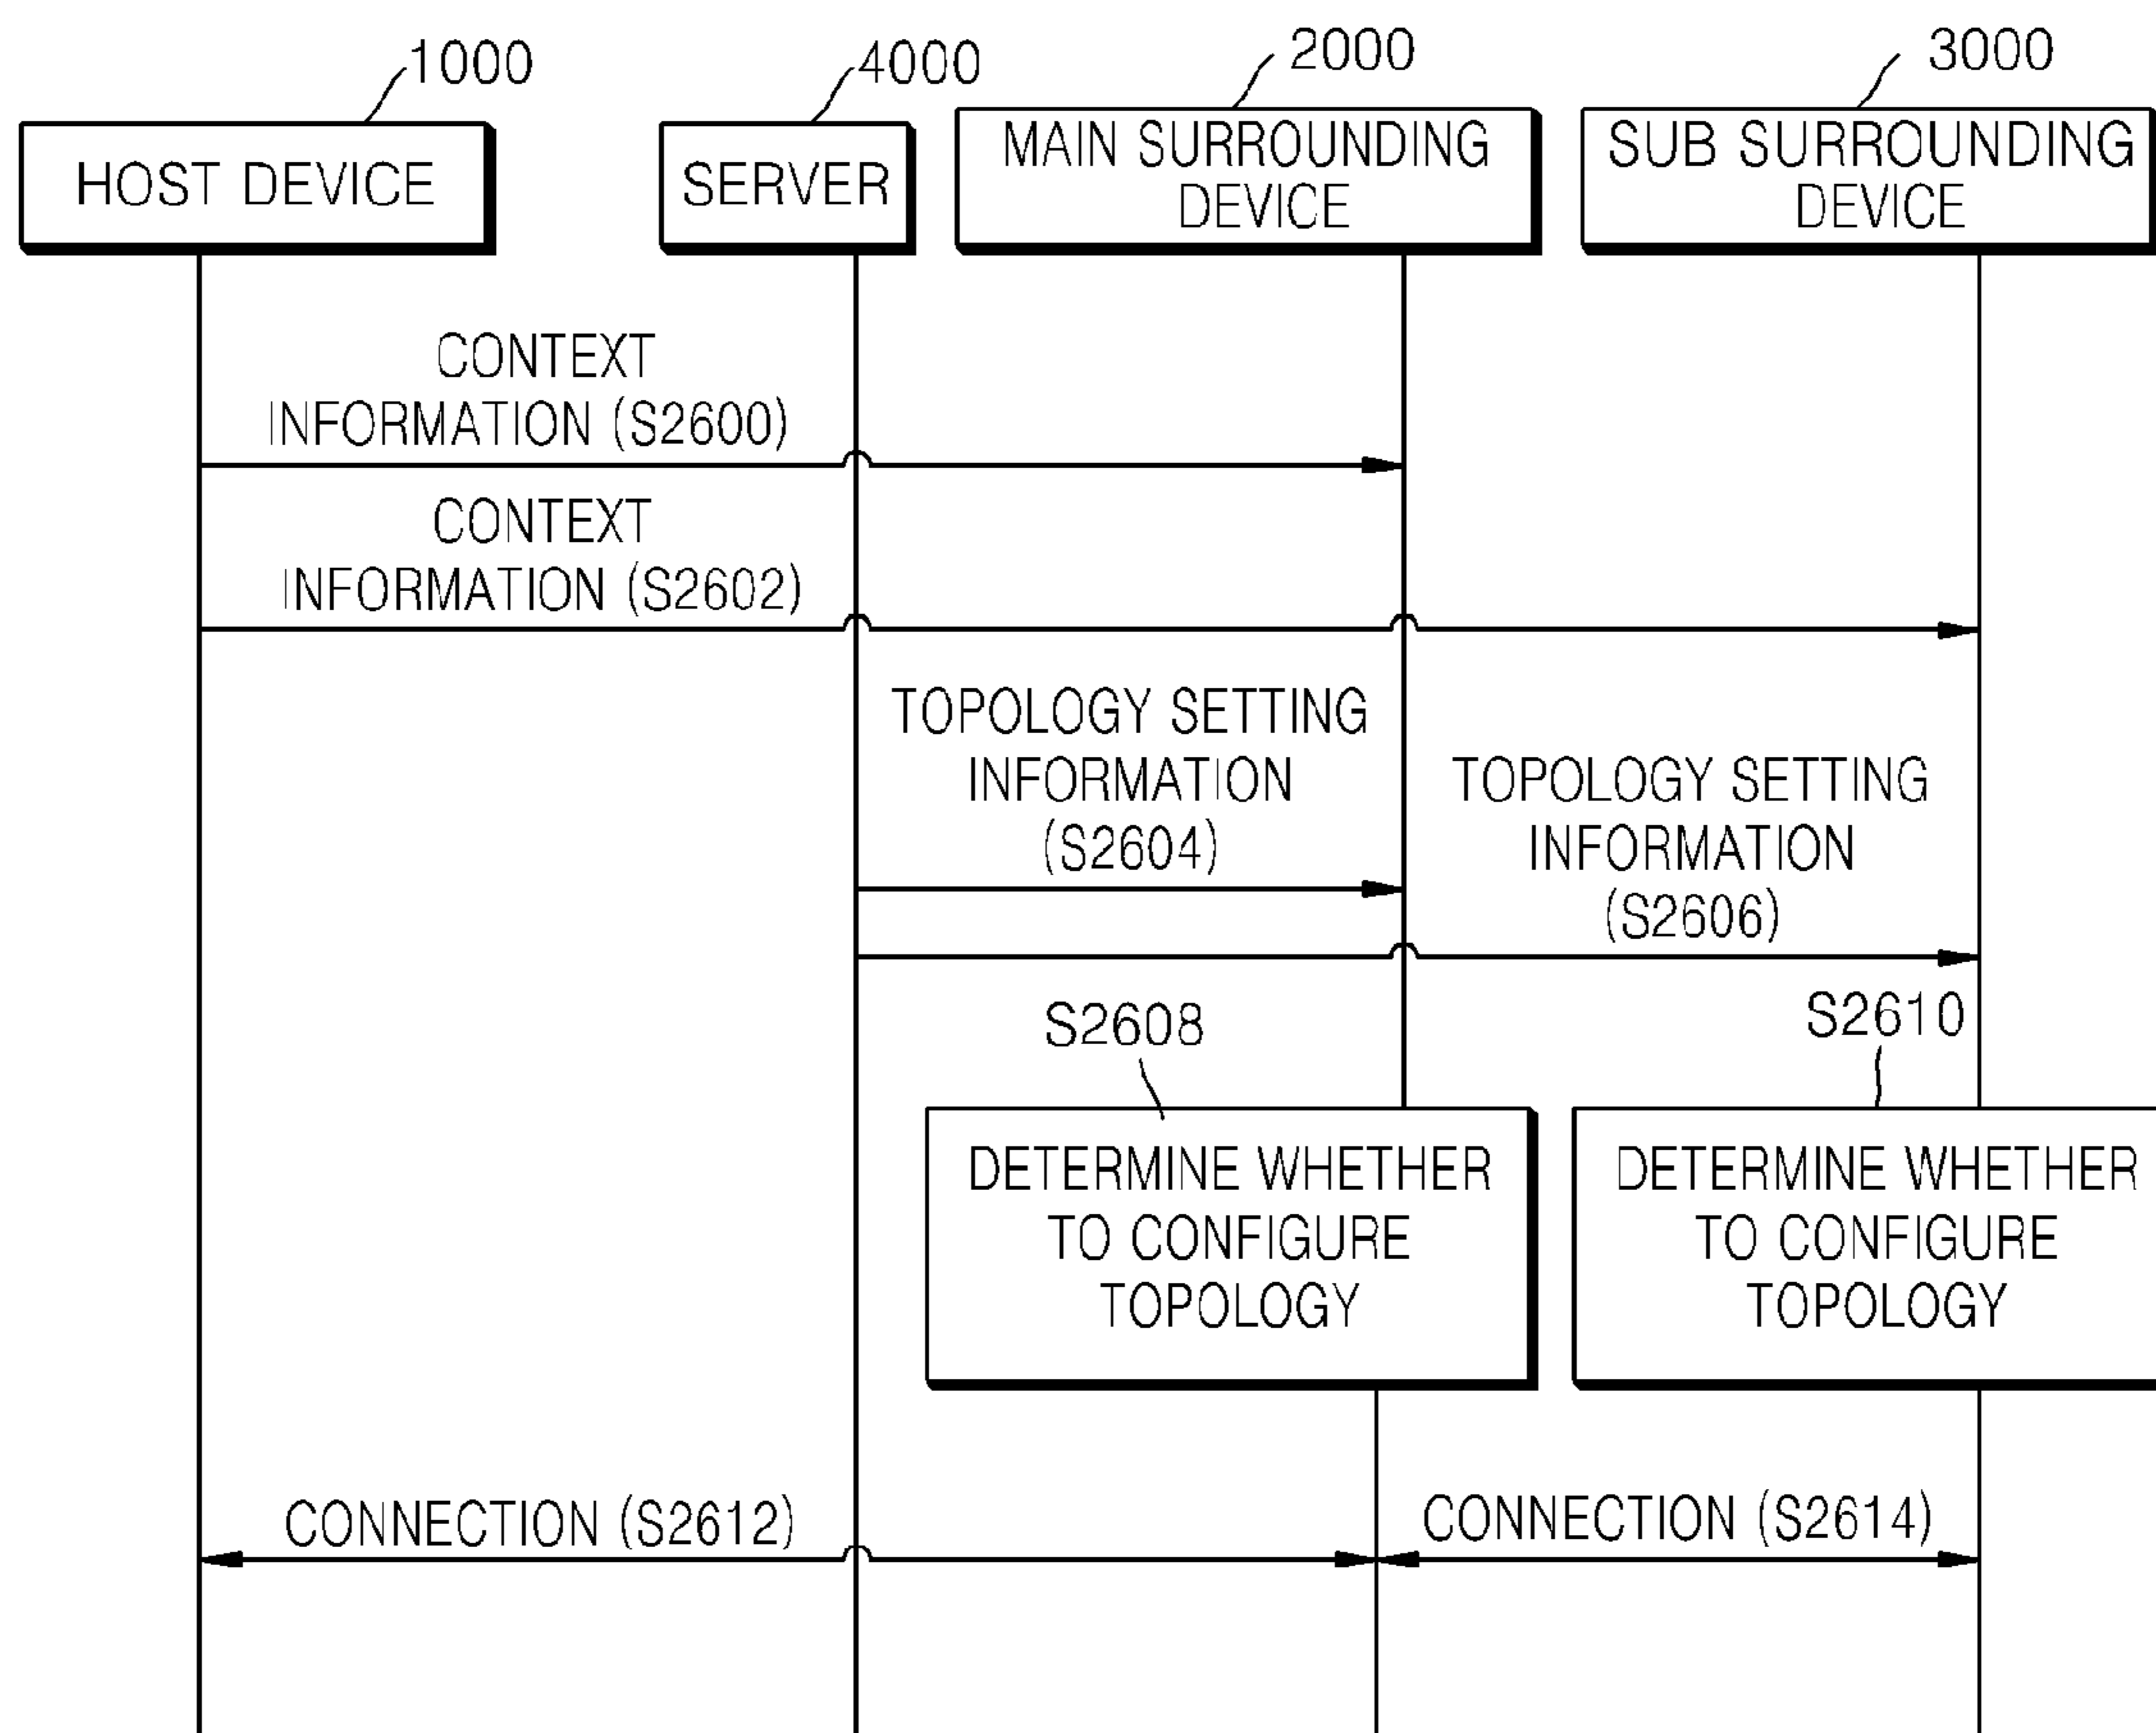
1000

HOST DEVICE

4000

SERVER

2000

MAIN SURROUNDING DEVICE

3000

SUB SURROUNDING DEVICE

CONTEXT INFORMATION (S2600)

CONTEXT INFORMATION (S2602)

TOPOLOGY SETTING INFORMATION (S2604)

TOPOLOGY SETTING INFORMATION (S2606)

S2608

DETERMINE WHETHER TO CONFIGURE TOPOLOGY

S2610

DETERMINE WHETHER TO CONFIGURE TOPOLOGY

CONNECTION (S2612)

CONNECTION (S2614)